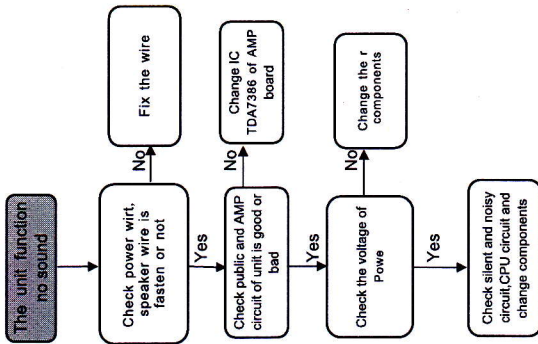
The unit function no sound

Check power wirt, speaker wire is fasten or not

No

Fix the wire

Yes

Check public and AMP circuit of unit is good or bad

No

Change IC TDA7386 of AMP board

Yes

Check the voltage of Powe

No

Change the r components

Yes

Check silent and noisy circuit,CPU circuit and change components